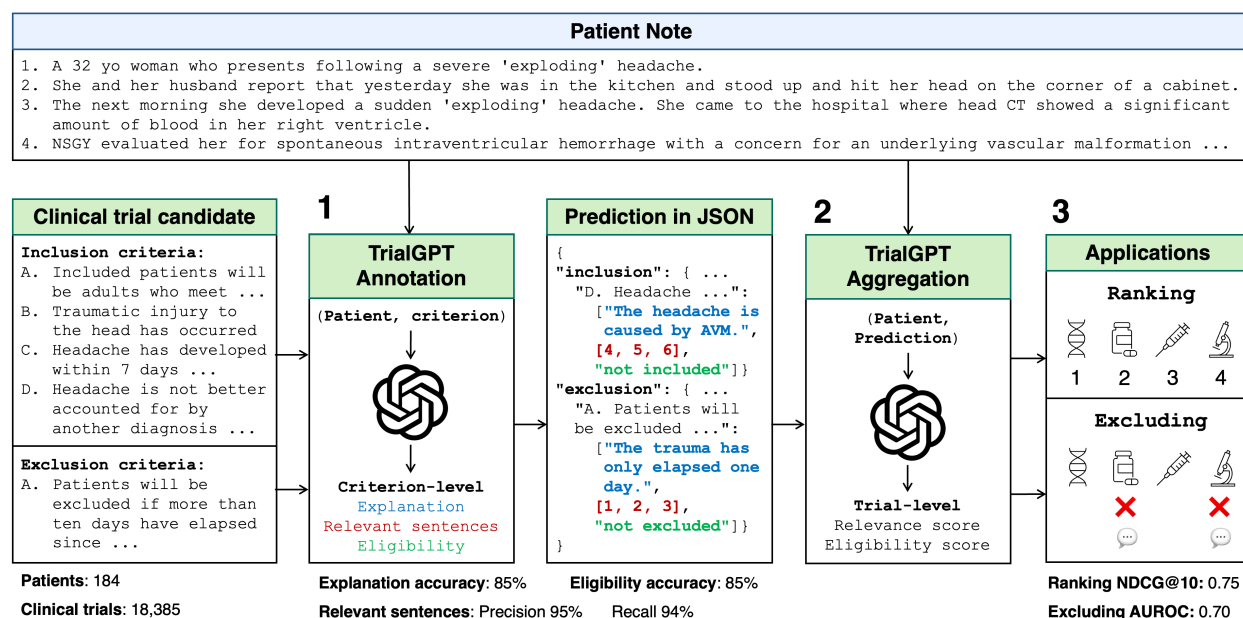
Patient Note

1. A 32 yo woman who presents following a severe 'exploding' headache.
2. She and her husband report that yesterday she was in the kitchen and stood up and hit her head on the corner of a cabinet.
3. The next morning she developed a sudden 'exploding' headache. She came to the hospital where head CT showed a significant amount of blood in her right ventricle.
4. NSGY evaluated her for spontaneous intraventricular hemorrhage with a concern for an underlying vascular malformation ...

Clinical trial candidate

Inclusion criteria:
A. Included patients will be adults who meet ...
B. Traumatic injury to the head has occurred
C. Headache has developed within 7 days ...
D. Headache is not better accounted for by another diagnosis ...

Exclusion criteria:
A. Patients will be excluded if more than ten days have elapsed since ...

Patients: 184
Clinical trials: 18,385

1

TrialGPT Annotation

(Patient, criterion)

Criterion-level
Explanation
Relevant sentences
Eligibility

Explanation accuracy: 85%
Relevant sentences: Precision 95%

Prediction in JSON

{
"inclusion": { ...
"D. Headache ...":
["The headache is caused by AVM.",
[4, 5, 6],
"not included"]}
"exclusion": { ...
"A. Patients will be excluded ...":
["The trauma has only elapsed one day.",
[1, 2, 3],
"not excluded"]}
}

Eligibility accuracy: 85%
Recall 94%

2

TrialGPT Aggregation

(Patient, Prediction)

Trial-level
Relevance score
Eligibility score

3

Applications

Ranking

1 2 3 4

Excluding

Ranking NDCG@10: 0.75
Excluding AUROC: 0.70